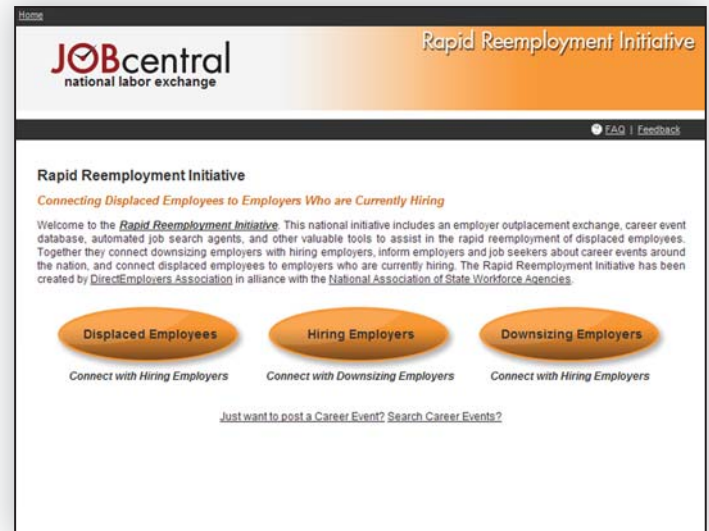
Home

JOBcentral
national labor exchange

Rapid Reemployment Initiative

FAQ | Feedback

Rapid Reemployment Initiative

Connecting Displaced Employees to Employers Who are Currently Hiring

Welcome to the Rapid Reemployment Initiative. This national initiative includes an employer outplacement exchange, career event database, automated job search agents, and other valuable tools to assist in the rapid reemployment of displaced employees. Together they connect downsizing employers with hiring employers, inform employers and job seekers about career events around the nation, and connect displaced employees to employers who are currently hiring. The Rapid Reemployment Initiative has been created by DirectEmployers Association in alliance with the National Association of State Workforce Agencies.

Displaced Employees
Connect with Hiring Employers

Hiring Employers
Connect with Downsizing Employers

Downsizing Employers
Connect with Hiring Employers

Just want to post a Career Event? Search Career Events?